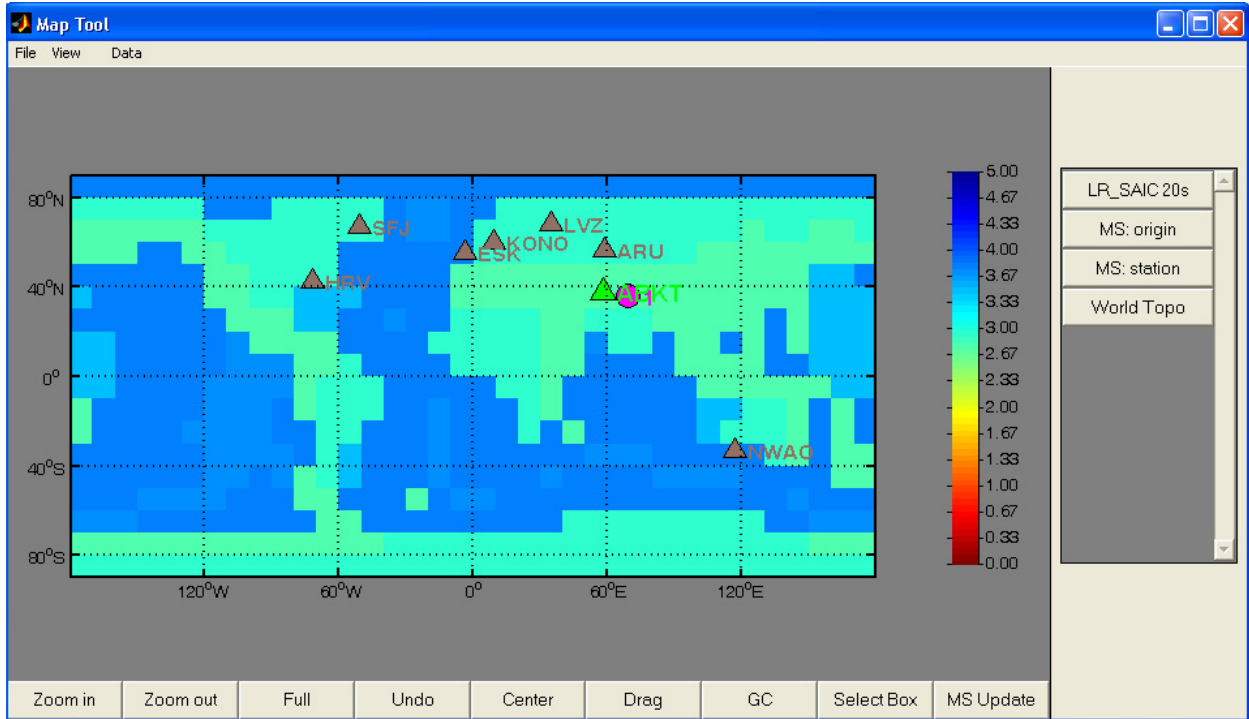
Map Tool

File View Data

$80^oN$
$40^oN$
$0^o$
$40^oS$
$80^oS$

$120^oW$ $60^oW$ $0^o$ $60^oE$ $120^oE$

SFJ LVZ KONO ESK ARU HRV A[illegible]KT NWAO

5.00
4.67
4.33
4.00
3.67
3.33
3.00
2.67
2.33
2.00
1.67
1.33
1.00
0.67
0.33
0.00

LR_SAIC 20s
MS: origin
MS: station
World Topo

Zoom in | Zoom out | Full | Undo | Center | Drag | GC | Select Box | MS Update